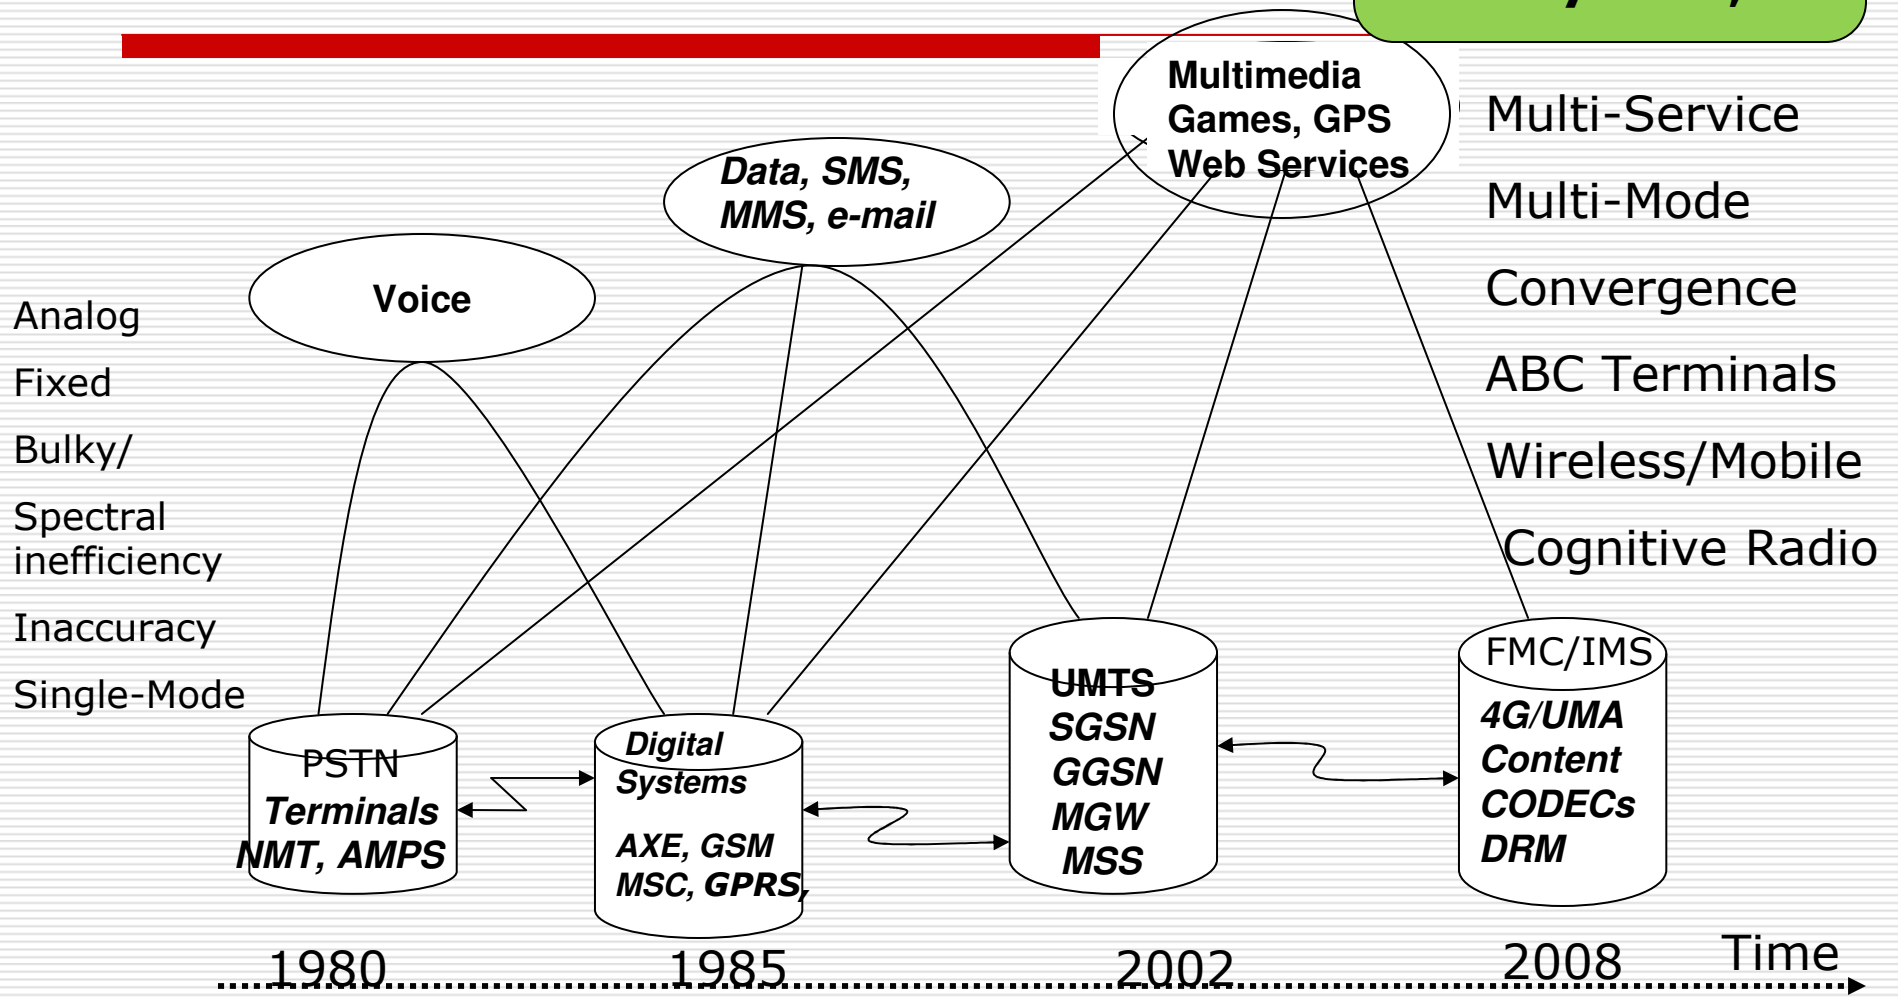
Multimedia Games, GPS Web Services

Data, SMS, MMS, e-mail

Voice

Analog

Fixed

Bulky/

Spectral inefficiency

Inaccuracy

Single-Mode

Multi-Service

Multi-Mode

Convergence

ABC Terminals

Wireless/Mobile

Cognitive Radio

PSTN Terminals NMT, AMPS

Digital Systems AXE, GSM MSC, GPRS,

UMTS SGSN GGSN MGW MSS

FMC/IMS 4G/UMA Content CODECs DRM

1980 1985 2002 2008 Time